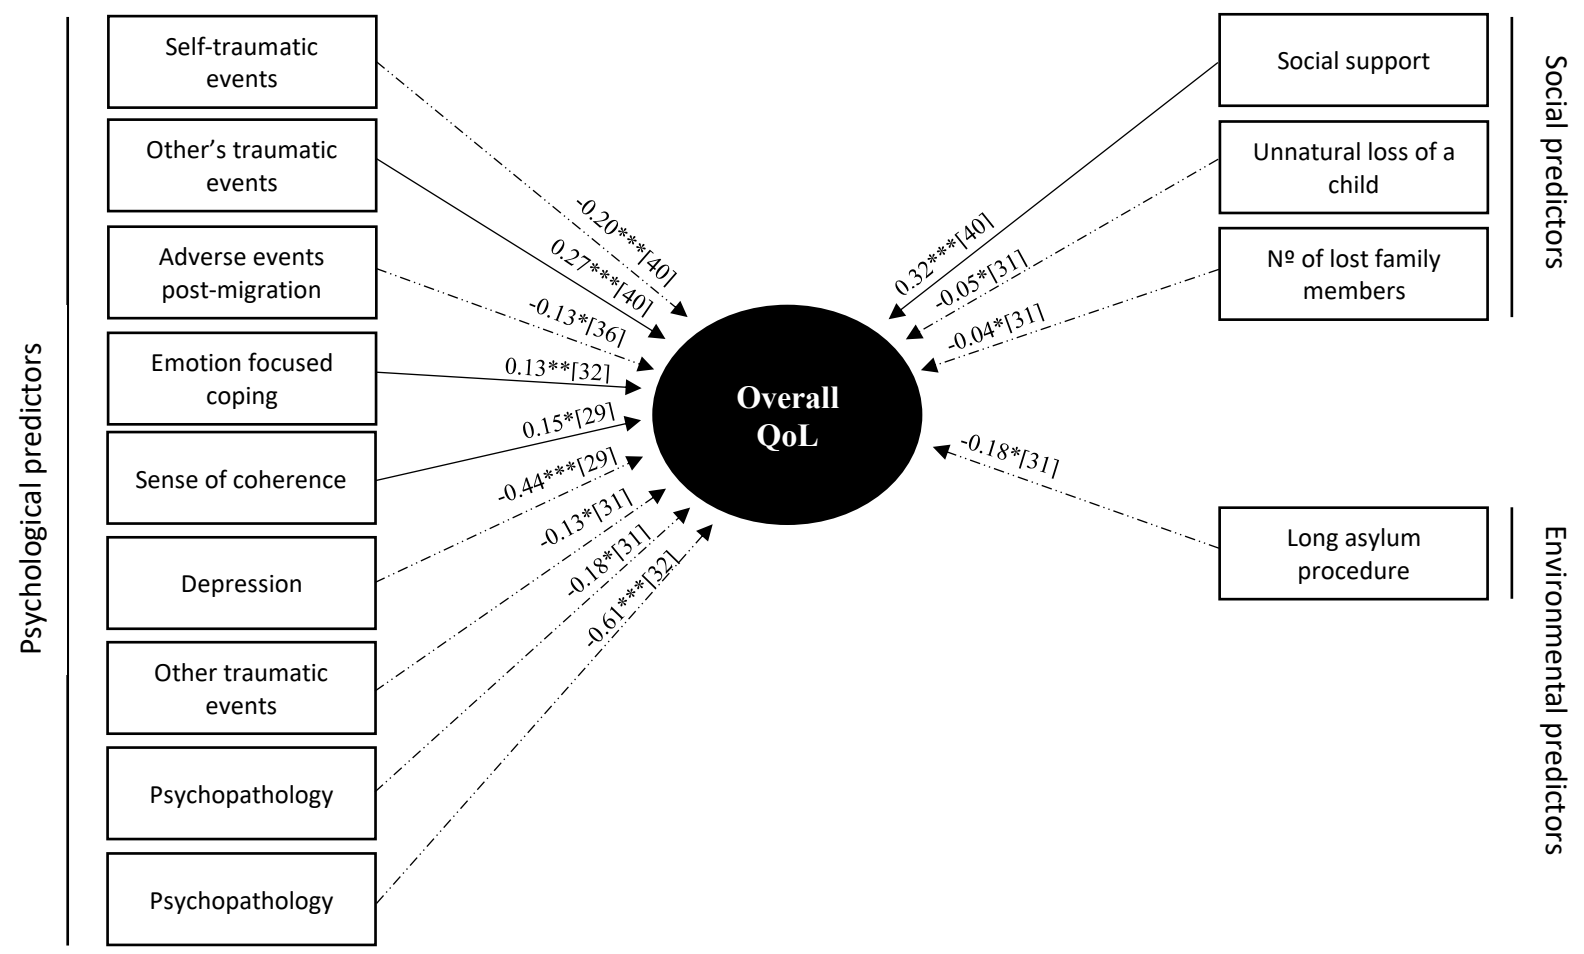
Psychological predictors

Self-traumatic events

Other's traumatic events

Adverse events post-migration

Emotion focused coping

Sense of coherence

Depression

Other traumatic events

Psychopathology

Psychopathology

-0.20***[40]

0.27***[40]

-0.13*[36]

0.13**[32]

0.15*[29]

-0.44***[29]

-0.13*[31]

-0.18*[31]

-0.61***[32]

Overall QoL

0.32***[40]

-0.05*[31]

-0.04*[31]

-0.18*[31]

Social support

Unnatural loss of a child

Nº of lost family members

Long asylum procedure

Social predictors

Environmental predictors